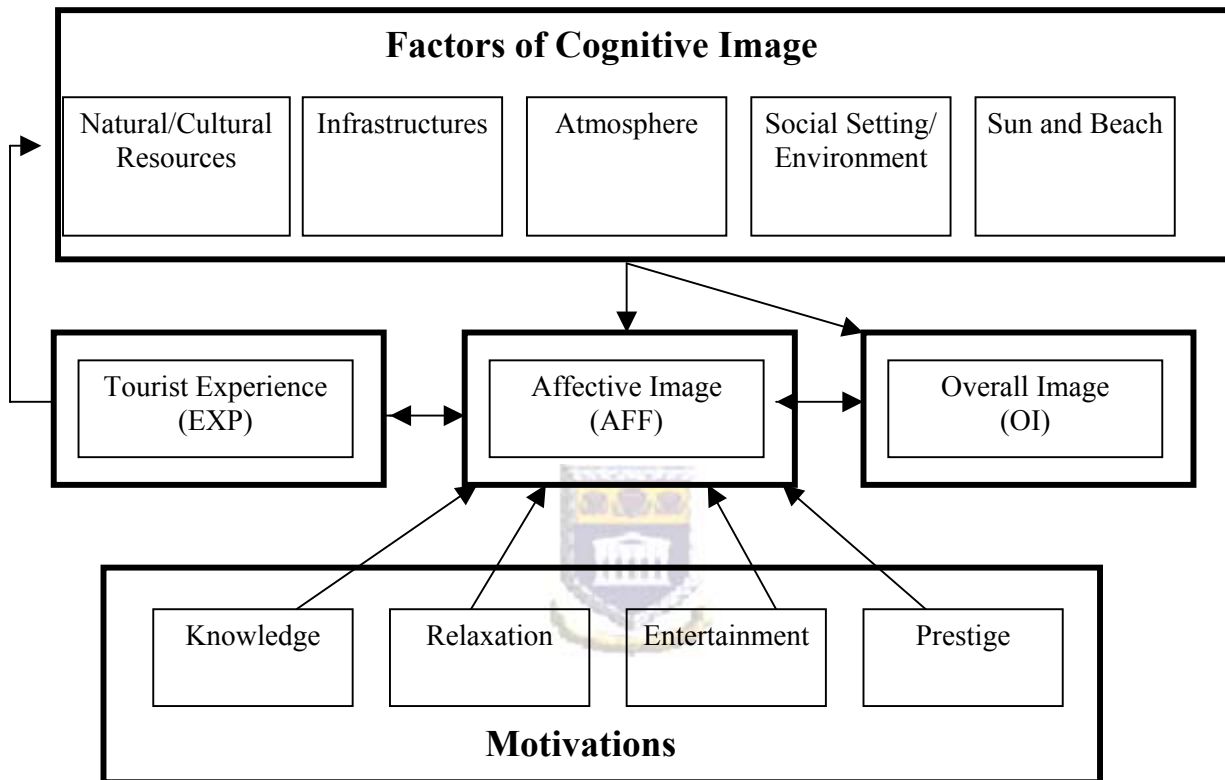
Factors of Cognitive Image

Natural/Cultural Resources

Infrastructures

Atmosphere

Social Setting/ Environment

Sun and Beach

Tourist Experience (EXP)

Affective Image (AFF)

Overall Image (OI)

Knowledge

Relaxation

Entertainment

Prestige

Motivations